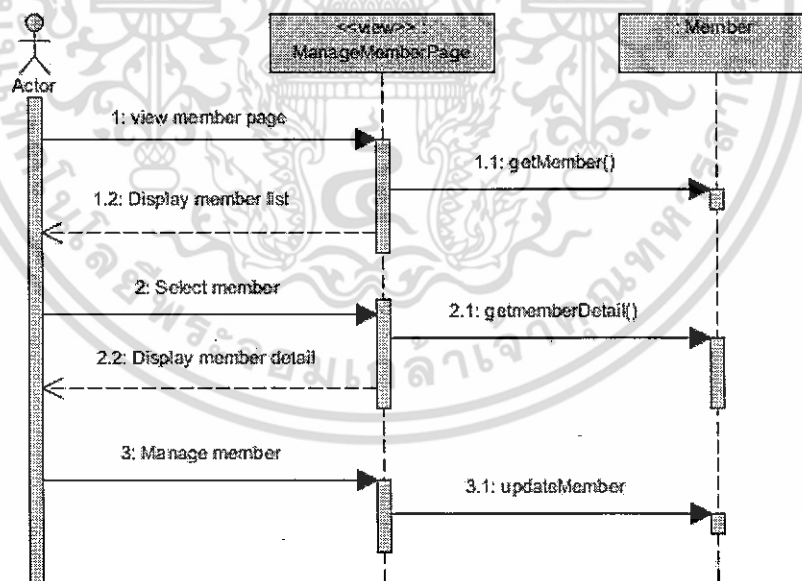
Actor

<<view>>
ManageMemberPage

: Member

1: view member page

1.1: getMember()

1.2: Display member list

2: Select member

2.1: getmemberDetail()

2.2: Display member detail

3: Manage member

3.1: updateMember